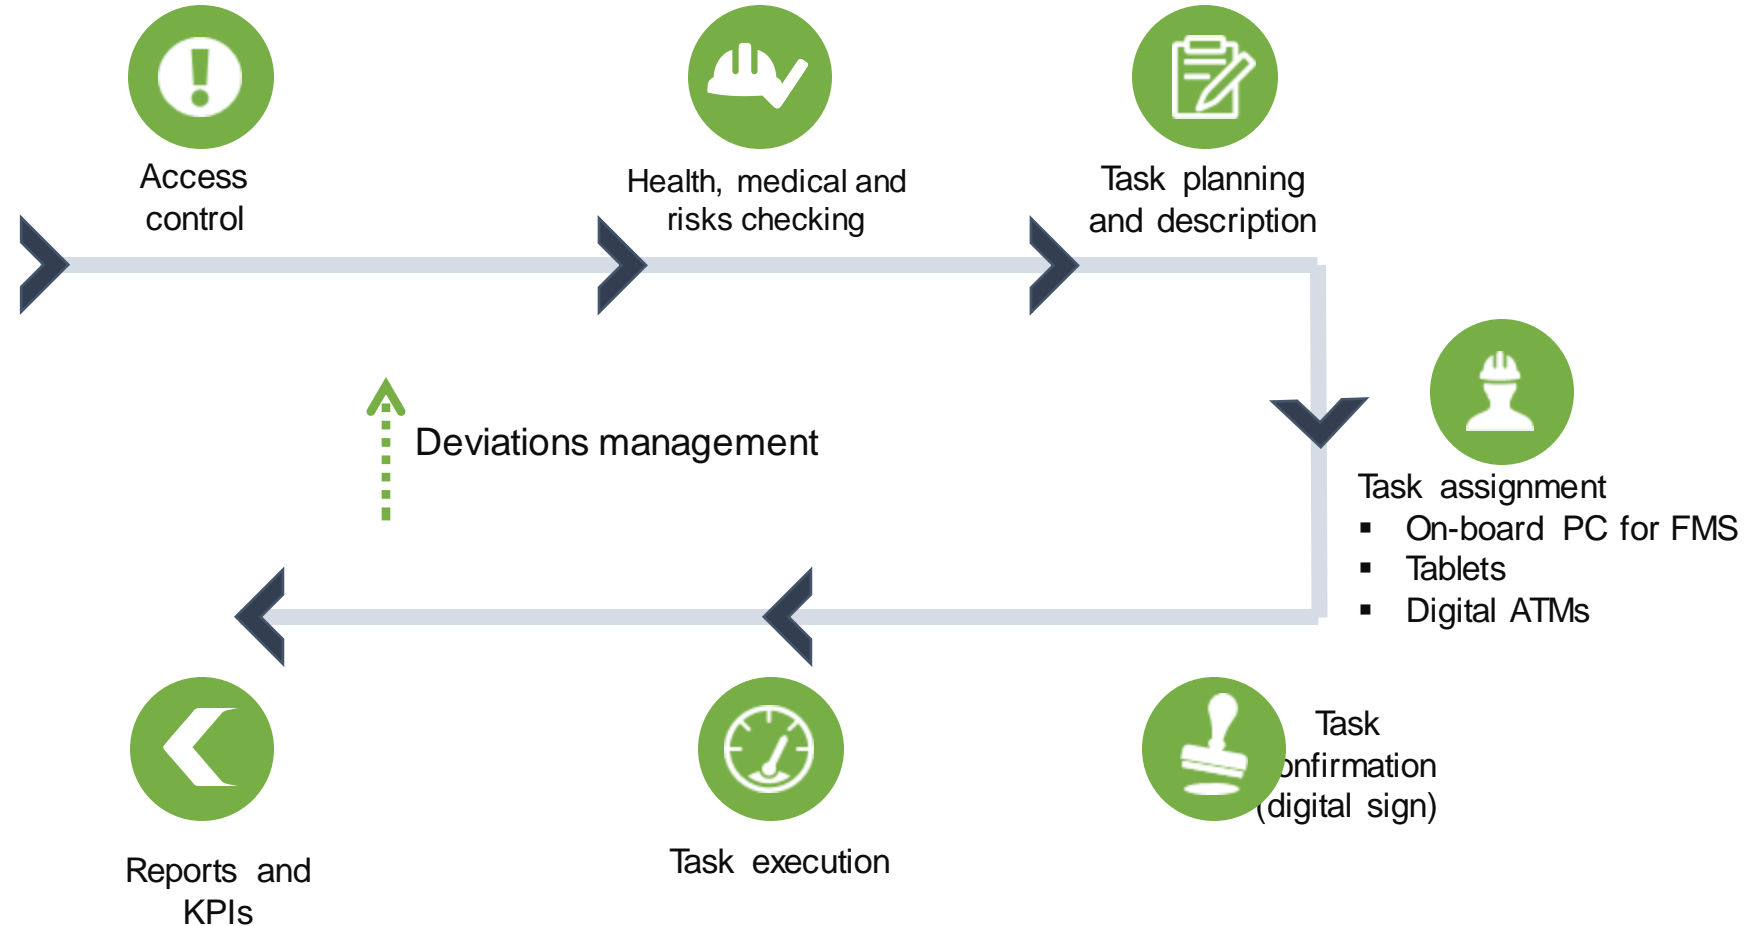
Access control

Health, medical and risks checking

Task planning and description

Deviations management

Task assignment
- On-board PC for FMS
- Tablets
- Digital ATMs

Reports and KPIs

Task execution

Task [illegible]onfirmation (digital sign)